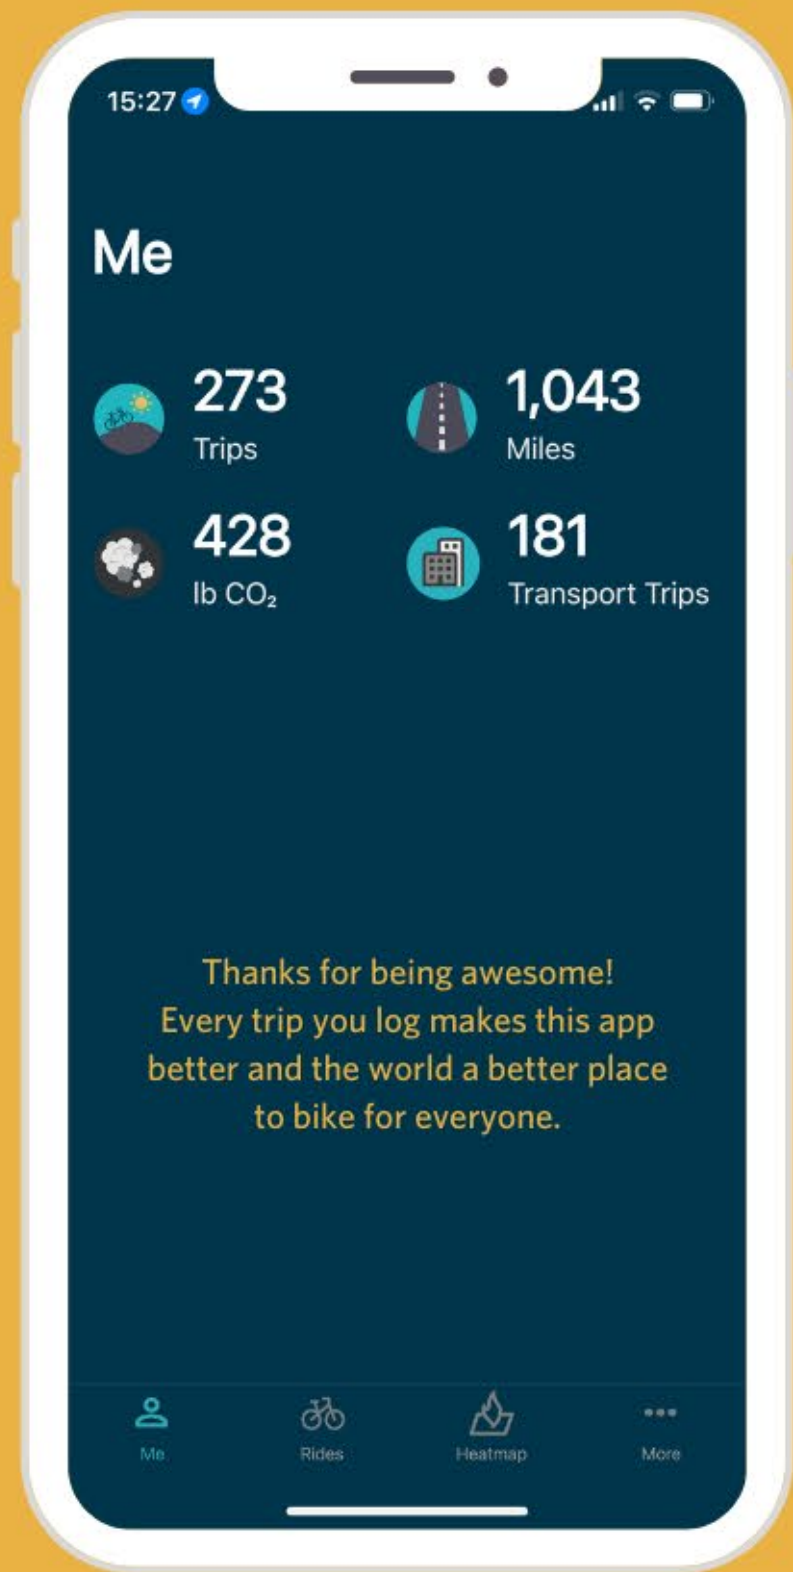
15:27

Me

273
Trips

1,043
Miles

428
lb $CO_2$

181
Transport Trips

Thanks for being awesome!
Every trip you log makes this app better and the world a better place to bike for everyone.

Me
Rides
Heatmap
More